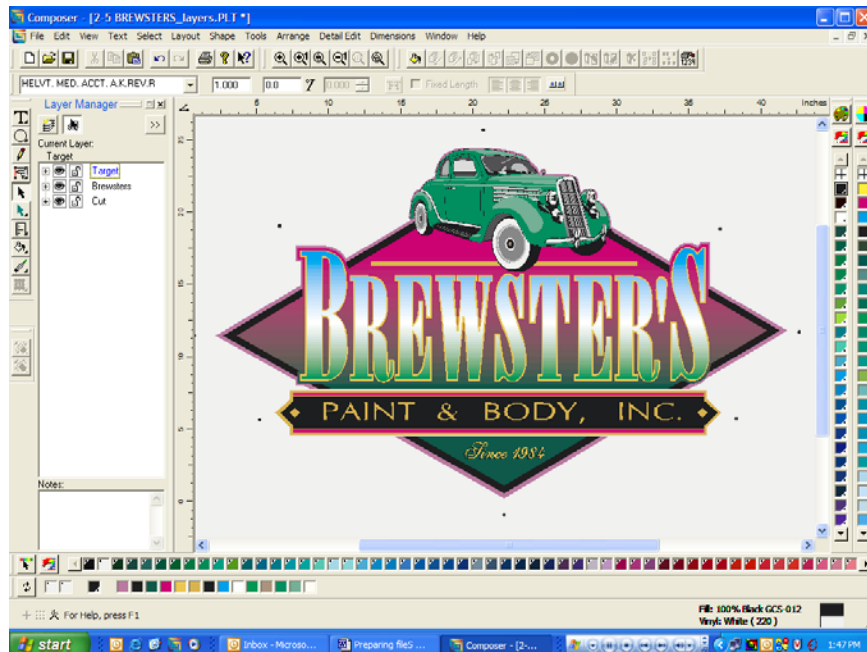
Composer - [2-5 BREWSTERS_layers.PLT *]

File Edit View Text Select Layout Shape Tools Arrange Detail Edit Dimensions Window Help

HELVT. MED. ACCT. A.K.REV.R 1.000 0.0 0.000 Fixed Length

Layer Manager
Current Layer:
Target
Target
Brewsters
Cut

Notes:

Inches
8 10 15 20 25 30 35 40

BREWSTER'S
PAINT & BODY, INC.
Since 1984

For Help, press F1

Fill: 100% Black GCS-012
Vinyl: White ( 220 )

start
Inbox - Microso...
Preparing fileS ...
Composer - [2-...
1:47 PM